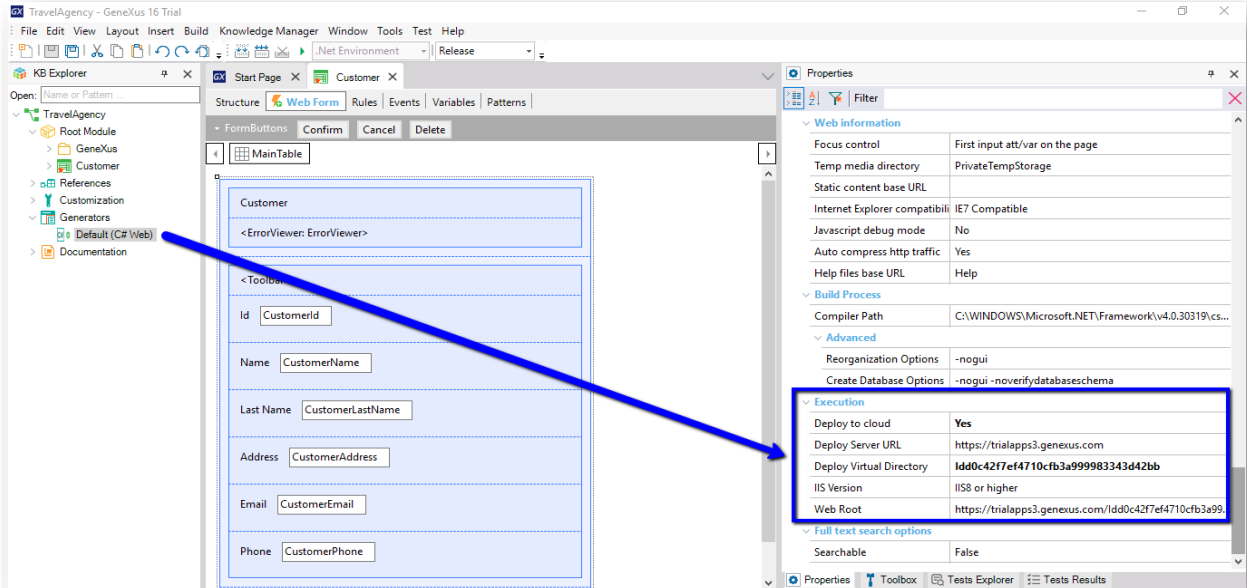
TravelAgency - GeneXus 16 Trial

File Edit View Layout Insert Build Knowledge Manager Window Tools Test Help

.Net Environment
Release

KB Explorer
Open: Name or Pattern ...
TravelAgency
Root Module
GeneXus
Customer
References
Customization
Generators
Default (C# Web)
Documentation

Start Page
Customer

Structure | Web Form | Rules | Events | Variables | Patterns

FormButtons Confirm Cancel Delete

MainTable

Customer
<ErrorViewer: ErrorViewer>
<Toolba
Id CustomerId
Name CustomerName
Last Name CustomerLastName
Address CustomerAddress
Email CustomerEmail
Phone CustomerPhone

Properties
Filter

| Web information | |
|---|---|
| Focus control | First input att/var on the page |
| Temp media directory | PrivateTempStorage |
| Static content base URL | |
| Internet Explorer compatibili | IE7 Compatible |
| Javascript debug mode | No |
| Auto compress http traffic | Yes |
| Help files base URL | Help |
| Build Process | |
| Compiler Path | C:\WINDOWS\Microsoft.NET\Framework\v4.0.30319\cs... |
| Advanced | |
| Reorganization Options | -nogui |
| Create Database Options | -nogui -noverifydatabaseschema |
| Execution | |
| Deploy to cloud | Yes |
| Deploy Server URL | https://trialapps3.genexus.com |
| Deploy Virtual Directory | Idd0c42f7ef4710cfb3a999983343d42bb |
| IIS Version | IIS8 or higher |
| Web Root | https://trialapps3.genexus.com/Idd0c42f7ef4710cfb3a99... |
| Full text search options | |
| Searchable | False |

Properties Toolbox Tests Explorer Tests Results